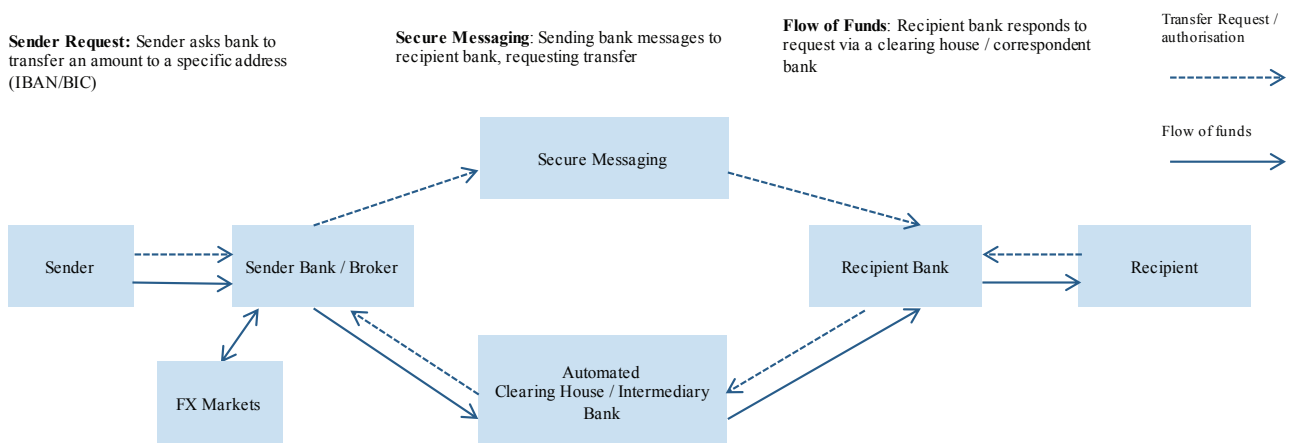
**Sender Request:** Sender asks bank to transfer an amount to a specific address (IBAN/BIC)

**Secure Messaging**: Sending bank messages to recipient bank, requesting transfer

**Flow of Funds**: Recipient bank responds to request via a clearing house / correspondent bank

Transfer Request / authorisation

Flow of funds

Secure Messaging

Sender

Sender Bank / Broker

Recipient Bank

Recipient

FX Markets

Automated Clearing House / Intermediary Bank